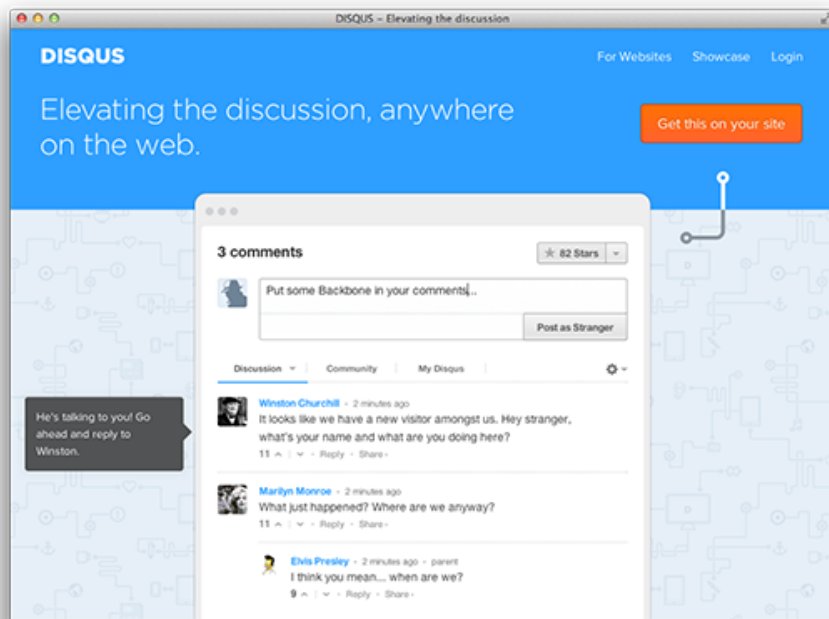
DISQUS – Elevating the discussion

DISQUS

For Websites Showcase Login

Elevating the discussion, anywhere on the web.

Get this on your site

3 comments

82 Stars

Put some Backbone in your comments...

Post as Stranger

Discussion Community My Disqus

He's talking to you! Go ahead and reply to Winston.

Winston Churchill • 2 minutes ago
It looks like we have a new visitor amongst us. Hey stranger, what's your name and what are you doing here?
11 • Reply • Share›

Marilyn Monroe • 2 minutes ago
What just happened? Where are we anyway?
11 • Reply • Share›

Elvis Presley • 2 minutes ago • parent
I think you mean... when are we?
9 • Reply • Share›